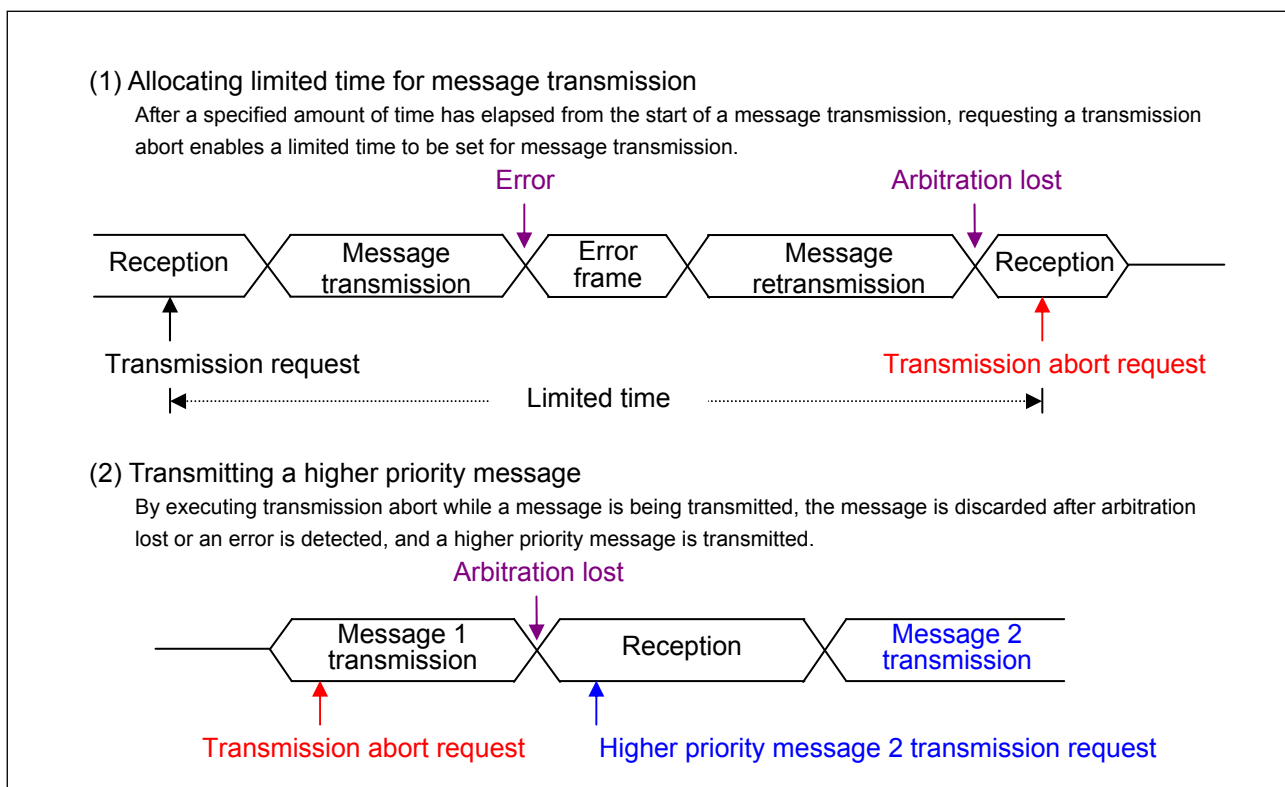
(1) Allocating limited time for message transmission

After a specified amount of time has elapsed from the start of a message transmission, requesting a transmission abort enables a limited time to be set for message transmission.

Error

Arbitration lost

Reception

Message transmission

Error frame

Message retransmission

Reception

Transmission request

Transmission abort request

Limited time

(2) Transmitting a higher priority message

By executing transmission abort while a message is being transmitted, the message is discarded after arbitration lost or an error is detected, and a higher priority message is transmitted.

Arbitration lost

Message 1 transmission

Reception

Message 2 transmission

Transmission abort request

Higher priority message 2 transmission request